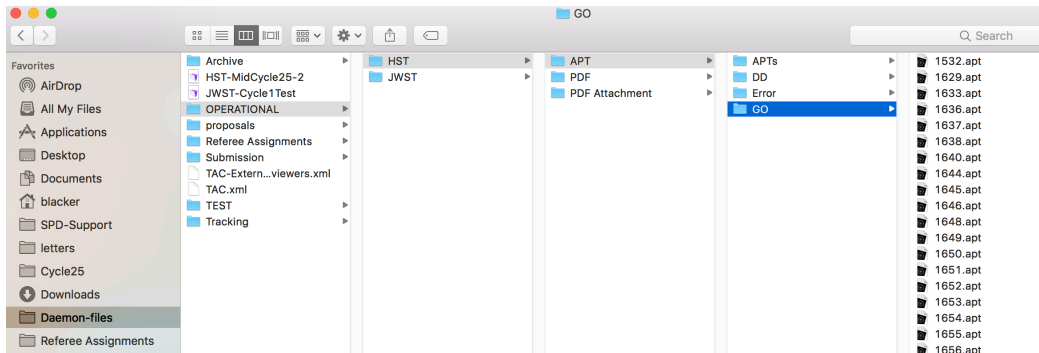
GO

Search

Favorites
AirDrop
All My Files
Applications
Desktop
Documents
blacker
SPD-Support
letters
Cycle25
Downloads
Daemon-files
Referee Assignments

Archive
HST-MidCycle25-2
JWST-Cycle1Test
OPERATIONAL
proposals
Referee Assignments
Submission
TAC-Extern...viewers.xml
TAC.xml
TEST
Tracking

HST
JWST

APT
PDF
PDF Attachment

APTs
DD
Error
GO

1532.apt
1629.apt
1633.apt
1636.apt
1637.apt
1638.apt
1640.apt
1644.apt
1645.apt
1646.apt
1648.apt
1649.apt
1650.apt
1651.apt
1652.apt
1653.apt
1654.apt
1655.apt
1656.apt